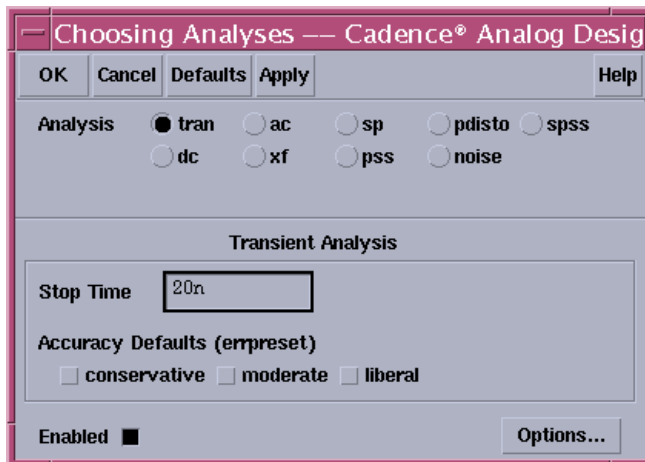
Choosing Analyses –– Cadence® Analog Desig

OK Cancel Defaults Apply Help

Analysis tran ac sp pdisto spss
dc xf pss noise

Transient Analysis

Stop Time 20n

Accuracy Defaults (errpreset)
conservative moderate liberal

Enabled

Options...